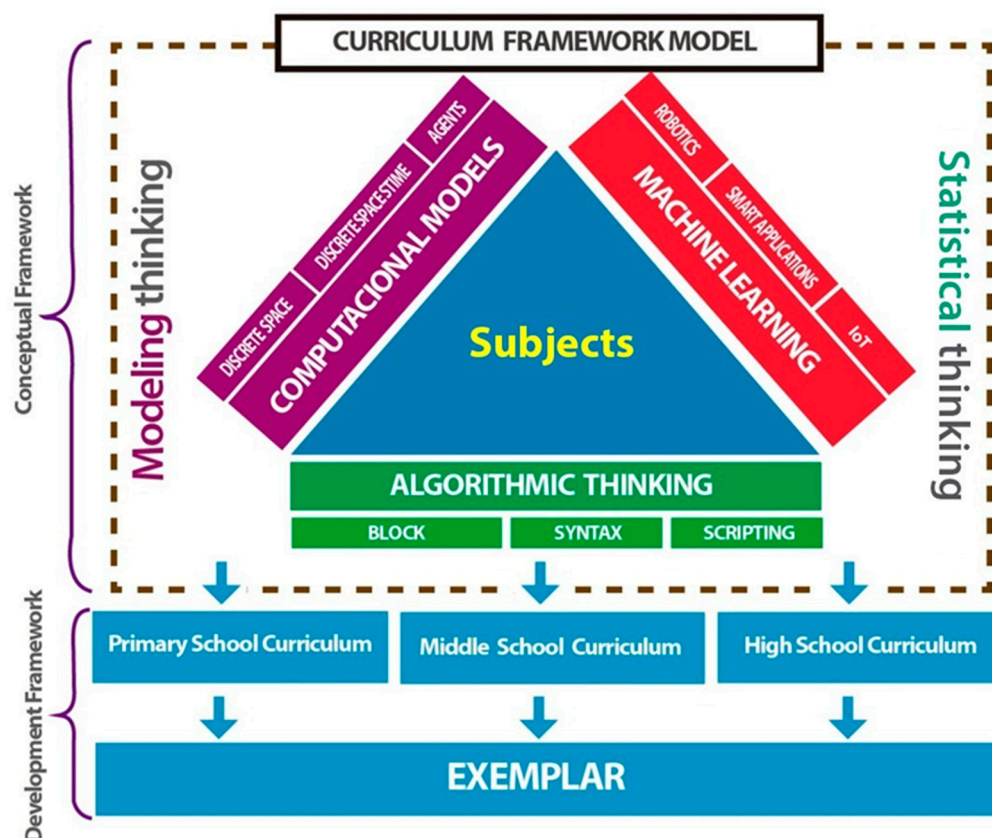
CURRICULUM FRAMEWORK MODEL

Conceptual Framework

Modeling thinking

DISCRETE SPACE
DISCRETE SPACETIME
AGENTS
COMPUTACIONAL MODELS

ROBOTICS
SMART APPLICATIONS
IoT
MACHINE LEARNING

Statistical thinking

Subjects

ALGORITHMIC THINKING
BLOCK
SYNTAX
SCRIPTING

Development Framework

Primary School Curriculum
Middle School Curriculum
High School Curriculum

EXEMPLAR